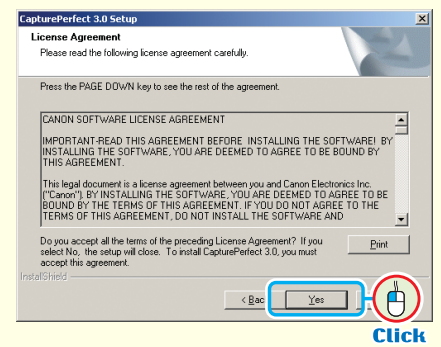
CapturePerfect 3.0 Setup

License Agreement

Please read the following license agreement carefully.

Press the PAGE DOWN key to see the rest of the agreement.

CANON SOFTWARE LICENSE AGREEMENT

IMPORTANT-READ THIS AGREEMENT BEFORE INSTALLING THE SOFTWARE! BY INSTALLING THE SOFTWARE, YOU ARE DEEMED TO AGREE TO BE BOUND BY THIS AGREEMENT.

This legal document is a license agreement between you and Canon Electronics Inc. ("Canon"). BY INSTALLING THE SOFTWARE, YOU ARE DEEMED TO AGREE TO BE BOUND BY THE TERMS OF THIS AGREEMENT. IF YOU DO NOT AGREE TO THE TERMS OF THIS AGREEMENT, DO NOT INSTALL THE SOFTWARE AND

Do you accept all the terms of the preceding License Agreement? If you select No, the setup will close. To install CapturePerfect 3.0, you must accept this agreement.

Print

InstallShield

< Bac

Yes

Click